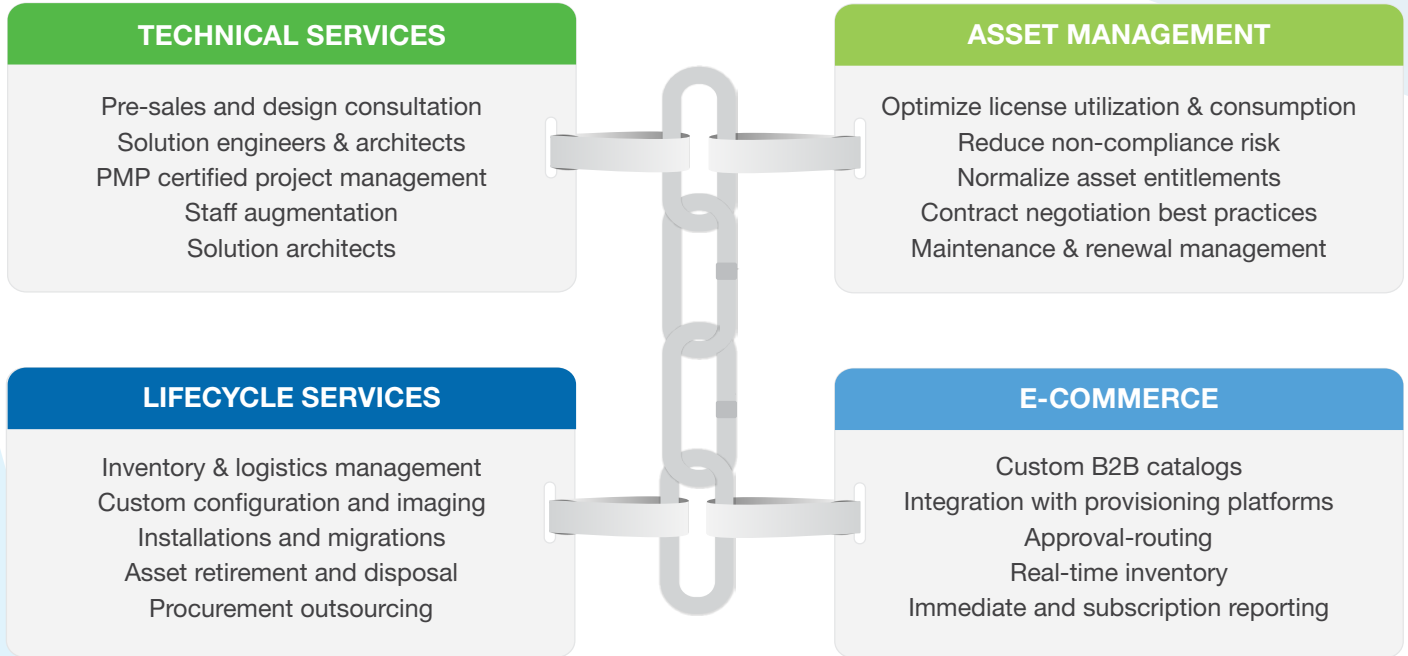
TECHNICAL SERVICES

Pre-sales and design consultation
Solution engineers & architects
PMP certified project management
Staff augmentation
Solution architects

ASSET MANAGEMENT

Optimize license utilization & consumption
Reduce non-compliance risk
Normalize asset entitlements
Contract negotiation best practices
Maintenance & renewal management

LIFECYCLE SERVICES

Inventory & logistics management
Custom configuration and imaging
Installations and migrations
Asset retirement and disposal
Procurement outsourcing

E-COMMERCE

Custom B2B catalogs
Integration with provisioning platforms
Approval-routing
Real-time inventory
Immediate and subscription reporting